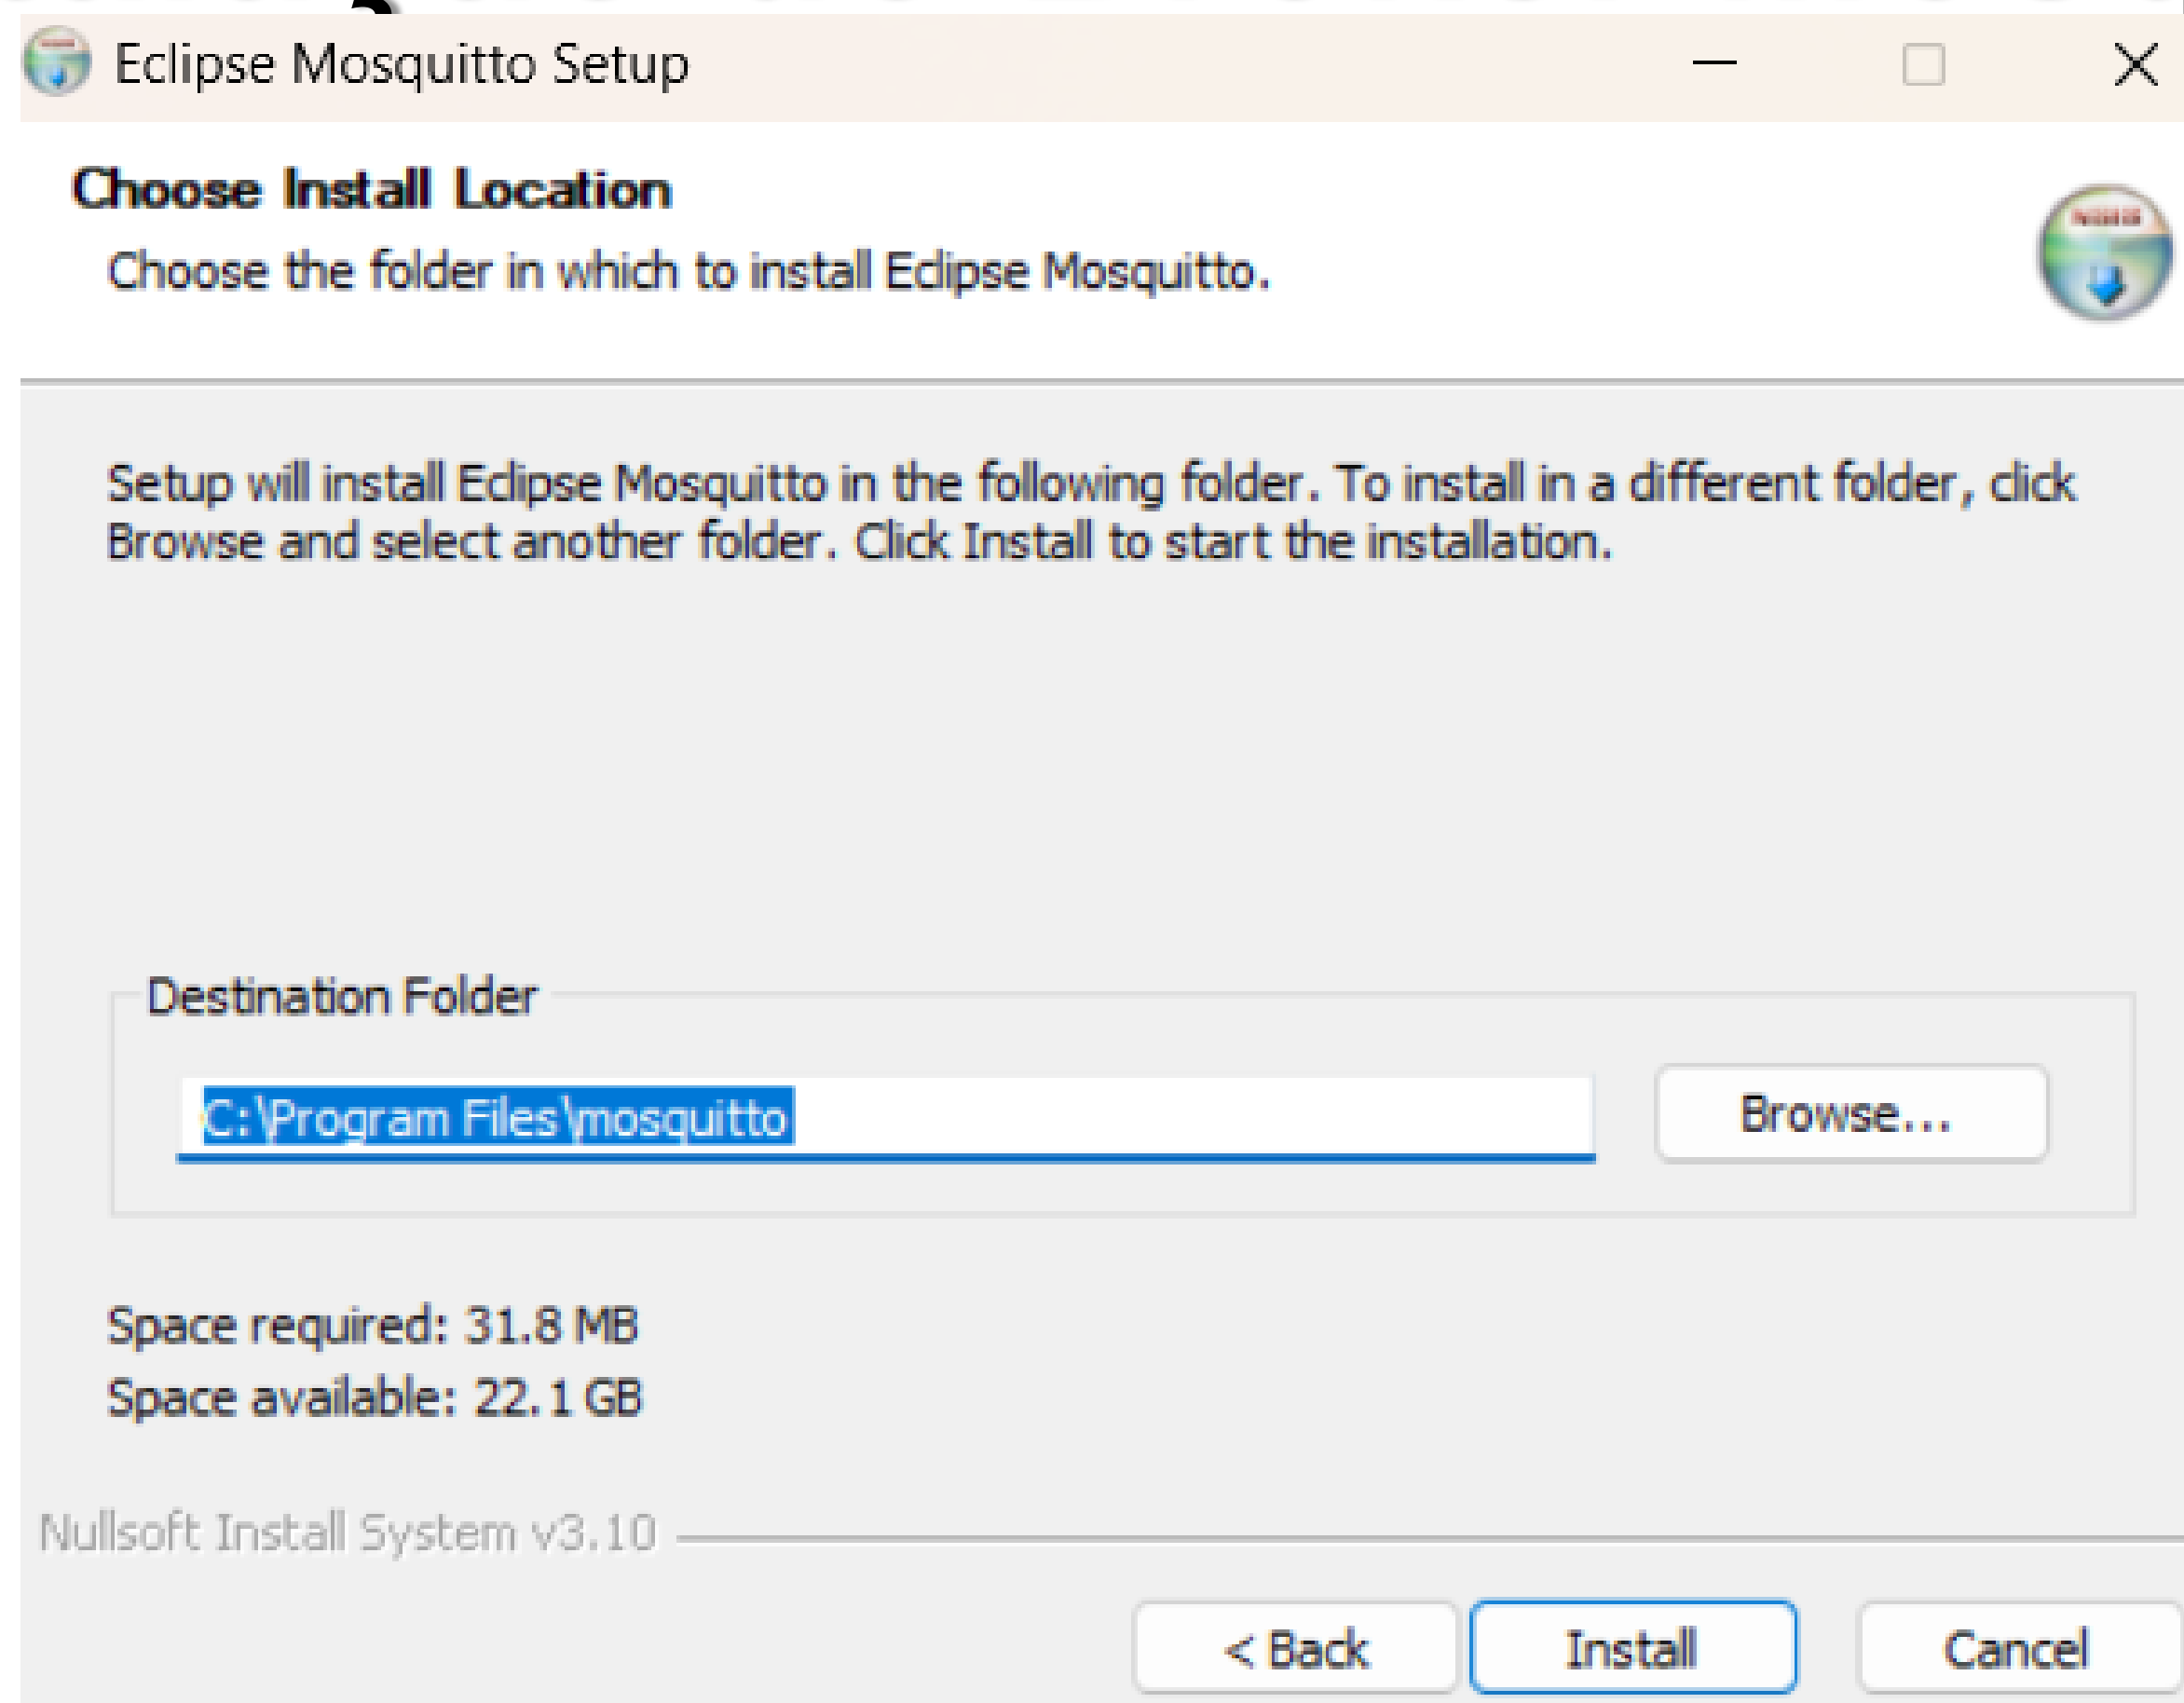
Eclipse Mosquitto Setup

Choose Install Location

Choose the folder in which to install Eclipse Mosquitto.

Setup will install Eclipse Mosquitto in the following folder. To install in a different folder, click Browse and select another folder. Click Install to start the installation.

Destination Folder

C:\Program Files\mosquitto

Browse...

Space required: 31.8 MB

Space available: 22.1 GB

Nullsoft Install System v3.10

< Back

Install

Cancel